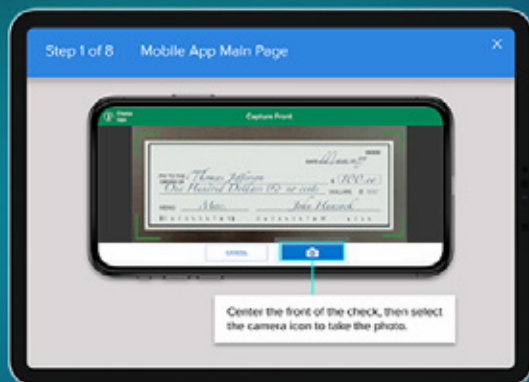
Step 1 of 8 Mobile App Main Page

×

Capture Front

Thomas Jefferson

$ 100.00

One Hundred Dollars & no cents

DOLLARS

MEMO Misc.

John Hancock

CANCEL

Center the front of the check, then select the camera icon to take the photo.